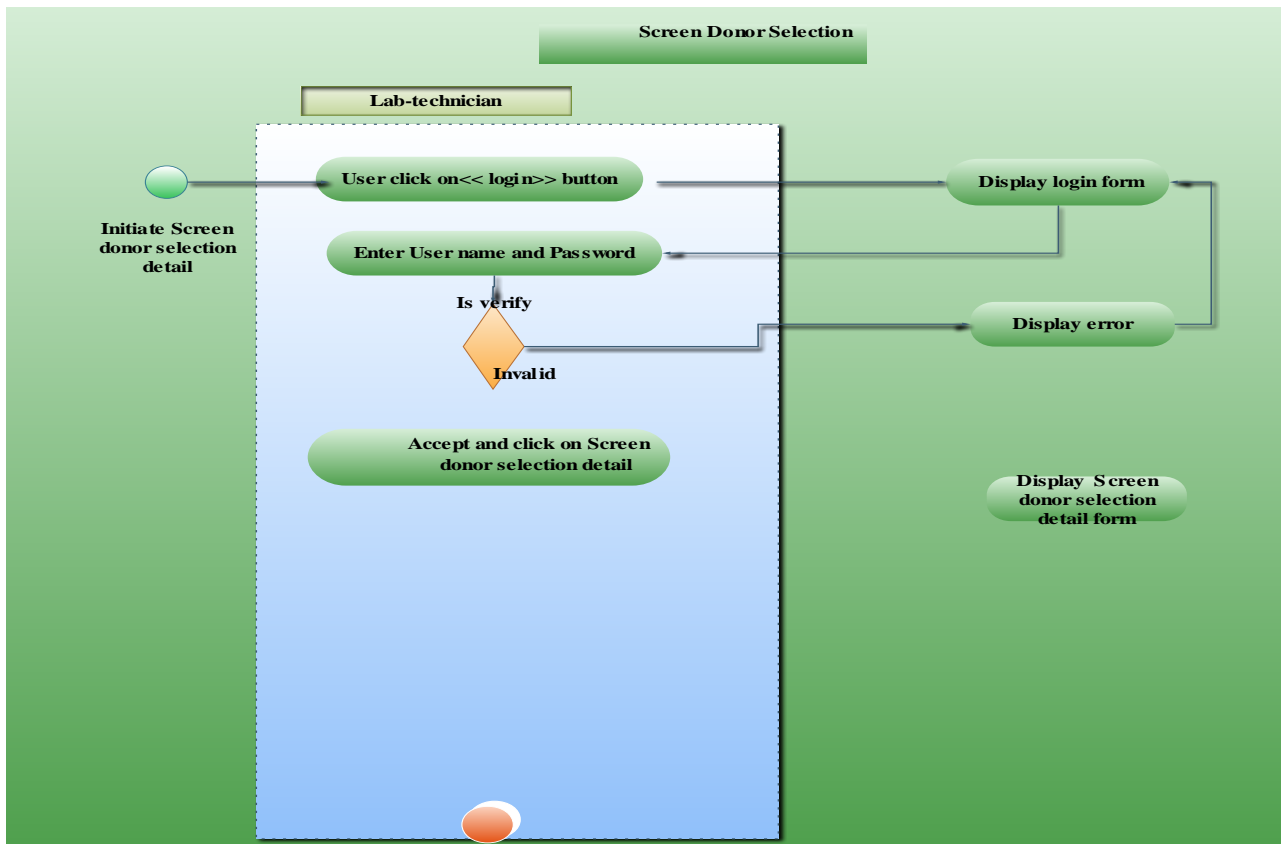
Screen Donor Selection

Lab-technician

Initiate Screen donor selection detail

User click on<< login>> button

Display login form

Enter User name and Password

Is verify

Invalid

Display error

Accept and click on Screen donor selection detail

Display Screen donor selection detail form